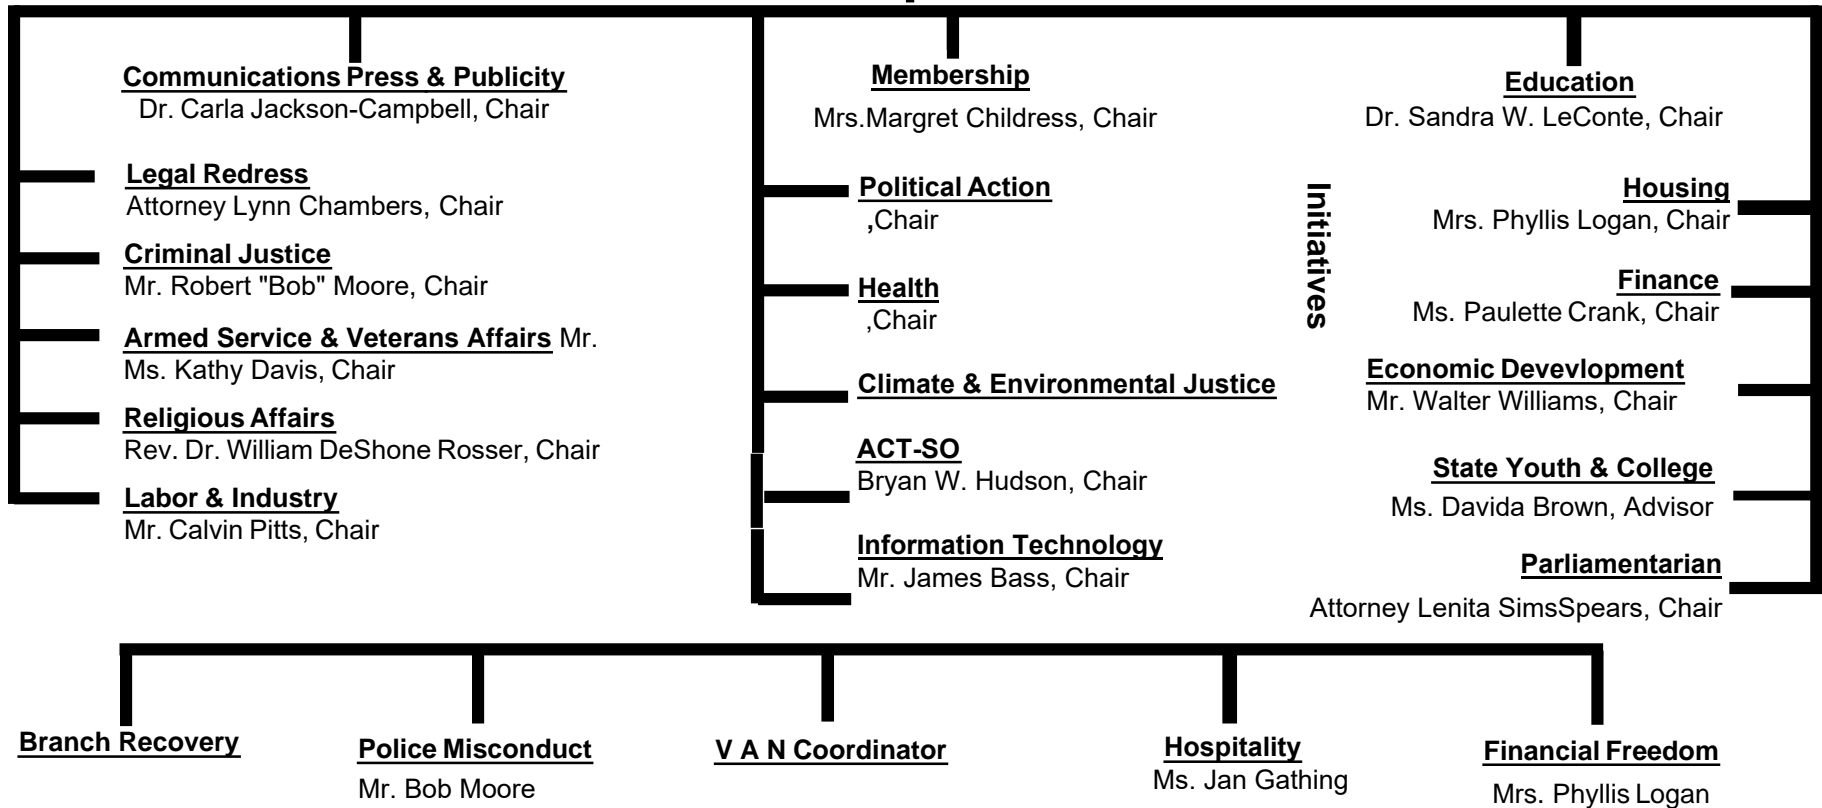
Communications Press & Publicity
Dr. Carla Jackson-Campbell, Chair

Legal Redress
Attorney Lynn Chambers, Chair

Criminal Justice
Mr. Robert "Bob" Moore, Chair

Armed Service & Veterans Affairs Mr.
Ms. Kathy Davis, Chair

Religious Affairs
Rev. Dr. William DeShone Rosser, Chair

Labor & Industry
Mr. Calvin Pitts, Chair

Membership
Mrs.Margret Childress, Chair

Political Action
,Chair

Health
,Chair

Climate & Environmental Justice

ACT-SO
Bryan W. Hudson, Chair

Information Technology
Mr. James Bass, Chair

Initiatives

Education
Dr. Sandra W. LeConte, Chair

Housing
Mrs. Phyllis Logan, Chair

Finance
Ms. Paulette Crank, Chair

Economic Devevlopment
Mr. Walter Williams, Chair

State Youth & College
Ms. Davida Brown, Advisor

Parliamentarian
Attorney Lenita SimsSpears, Chair

Branch Recovery

Police Misconduct
Mr. Bob Moore

V A N Coordinator

Hospitality
Ms. Jan Gathing

Financial Freedom
Mrs. Phyllis Logan